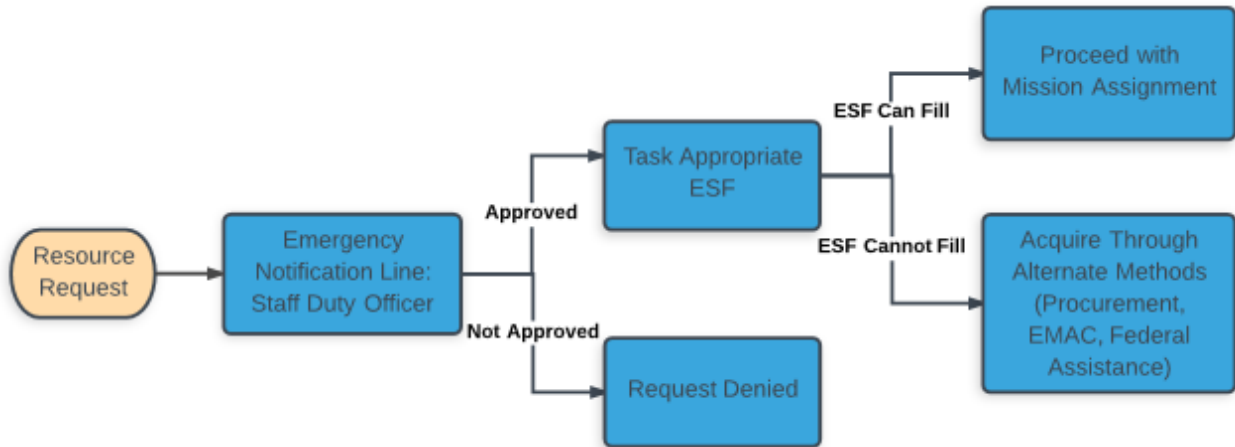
Resource Request

Emergency Notification Line: Staff Duty Officer

Approved

Not Approved

Task Appropriate ESF

Request Denied

ESF Can Fill

ESF Cannot Fill

Proceed with Mission Assignment

Acquire Through Alternate Methods (Procurement, EMAC, Federal Assistance)